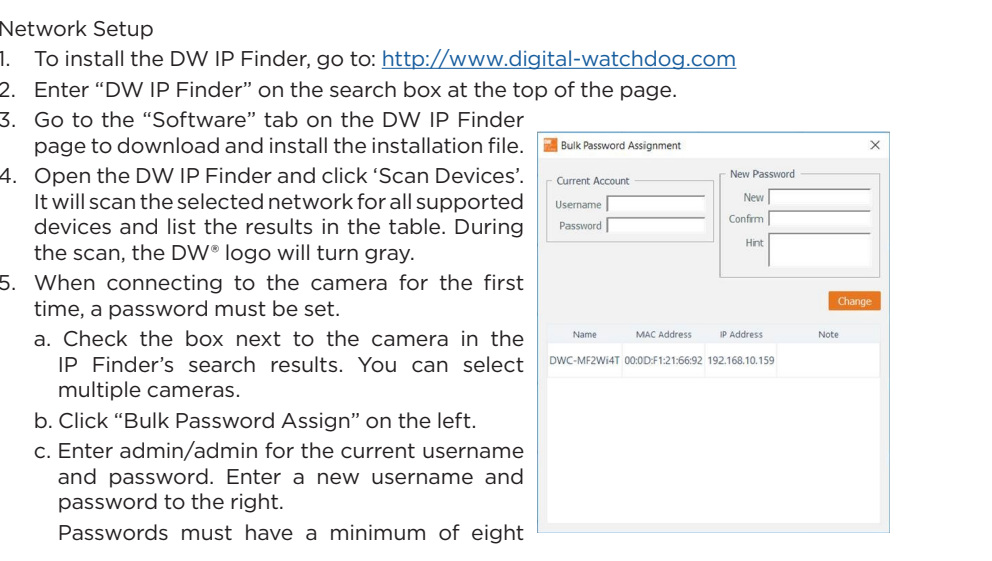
Network Setup

1. To install the DW IP Finder, go to: http://www.digital-watchdog.com
2. Enter "DW IP Finder" on the search box at the top of the page.
3. Go to the "Software" tab on the DW IP Finder page to download and install the installation file.
4. Open the DW IP Finder and click 'Scan Devices'. It will scan the selected network for all supported devices and list the results in the table. During the scan, the DW® logo will turn gray.
5. When connecting to the camera for the first time, a password must be set.
a. Check the box next to the camera in the IP Finder's search results. You can select multiple cameras.
b. Click "Bulk Password Assign" on the left.
c. Enter admin/admin for the current username and password. Enter a new username and password to the right.
Passwords must have a minimum of eight

Bulk Password Assignment ×

Current Account
Username
Password

New Password
New
Confirm
Hint

Change

| Name | MAC Address | IP Address | Note |
|---|---|---|---|
| DWC-MF2Wi4T | 00:0D:F1:21:66:92 | 192.168.10.159 | |